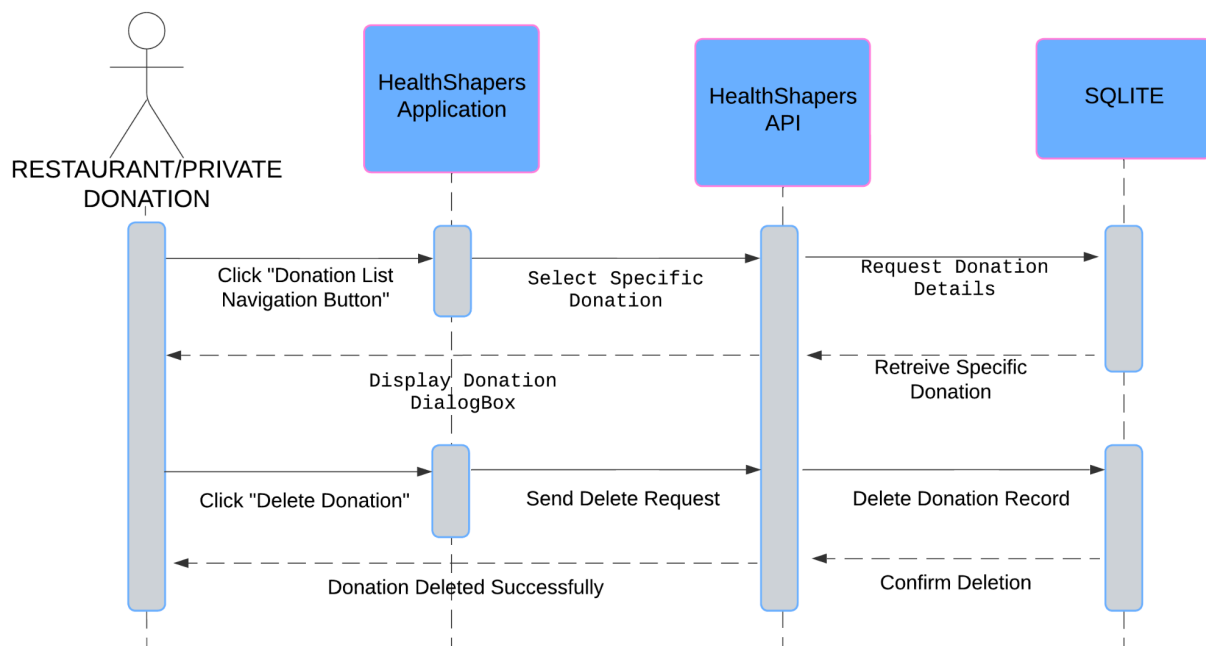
RESTAURANT/PRIVATE DONATION

HealthShapers Application

HealthShapers API

SQLITE

Click "Donation List Navigation Button"

Select Specific Donation

Request Donation Details

Display Donation DialogBox

Retreive Specific Donation

Click "Delete Donation"

Send Delete Request

Delete Donation Record

Donation Deleted Successfully

Confirm Deletion